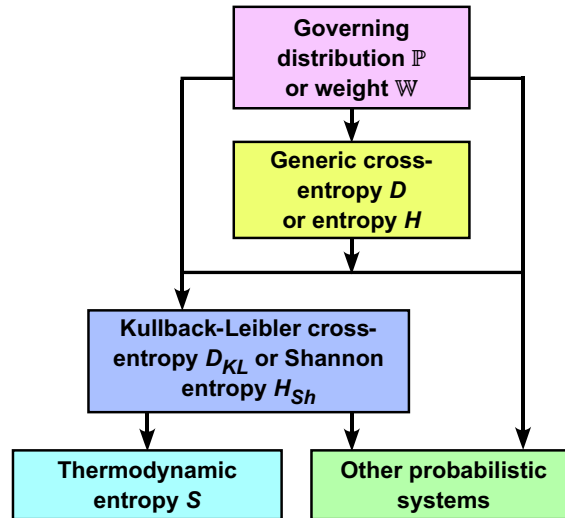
Governing distribution $\mathbb{P}$ or weight $\mathbb{W}$

Generic cross-entropy $D$ or entropy $H$

Kullback-Leibler cross-entropy $D_{KL}$ or Shannon entropy $H_{Sh}$

Thermodynamic entropy $S$

Other probabilistic systems